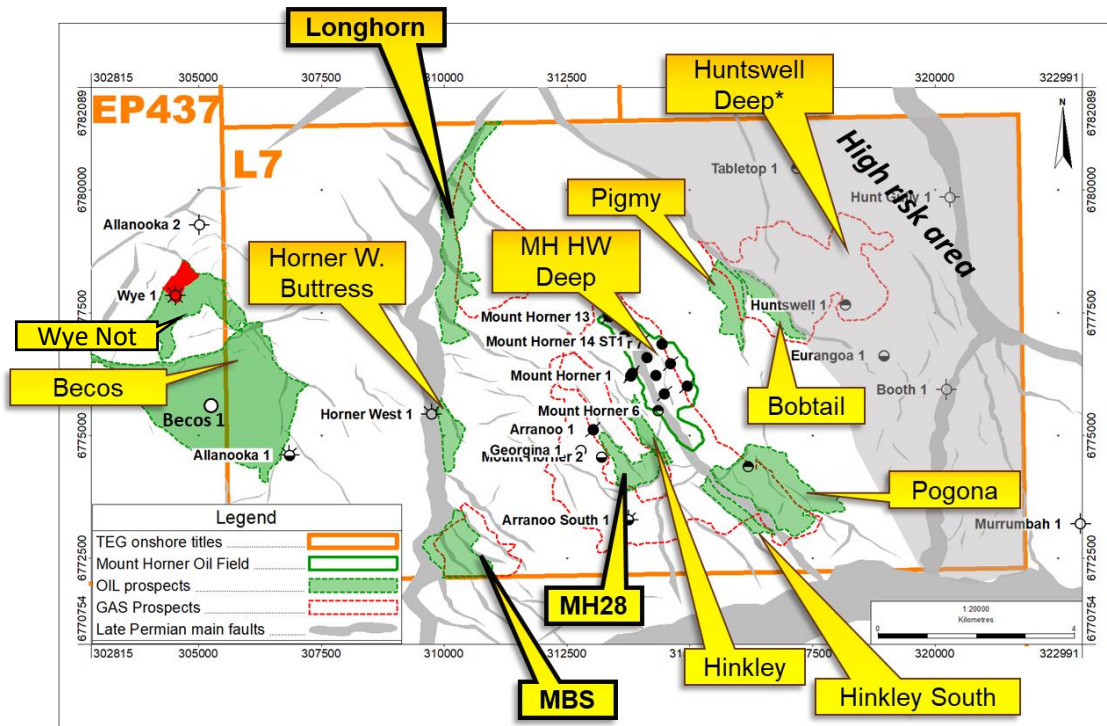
Longhorn

302815 305000 307500 310000 312500 320000 322991

6782089 6780000 6777500 6775000 6772500 6770754

EP437

L7

Huntswell Deep*

High risk area

N

Tabletop 1

Hunt G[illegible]y 1

Pigmy

Allanooka 2

MH HW Deep

Horner W. Buttress

Wye 1

Huntswell 1

Mount Horner 13

Wye Not

Mount Horner 14 ST1

Eurangoa 1

Mount Horner 1

Becos

Booth 1

Bobtail

Mount Horner 6

Horner West 1

Becos 1

Arranoo 1

Georgina 1

Mount Horner 2

Allanooka 1

Pogona

Legend

TEG onshore titles

Mount Horner Oil Field

OIL prospects

GAS Prospects

Late Permian main faults

Arranoo South 1

Murrumbah 1

MH28

1:20000

Kilometres

0 4

302815 305000 307500 310000 312500 31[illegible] 320000 322991

Hinkley

MBS

Hinkley South